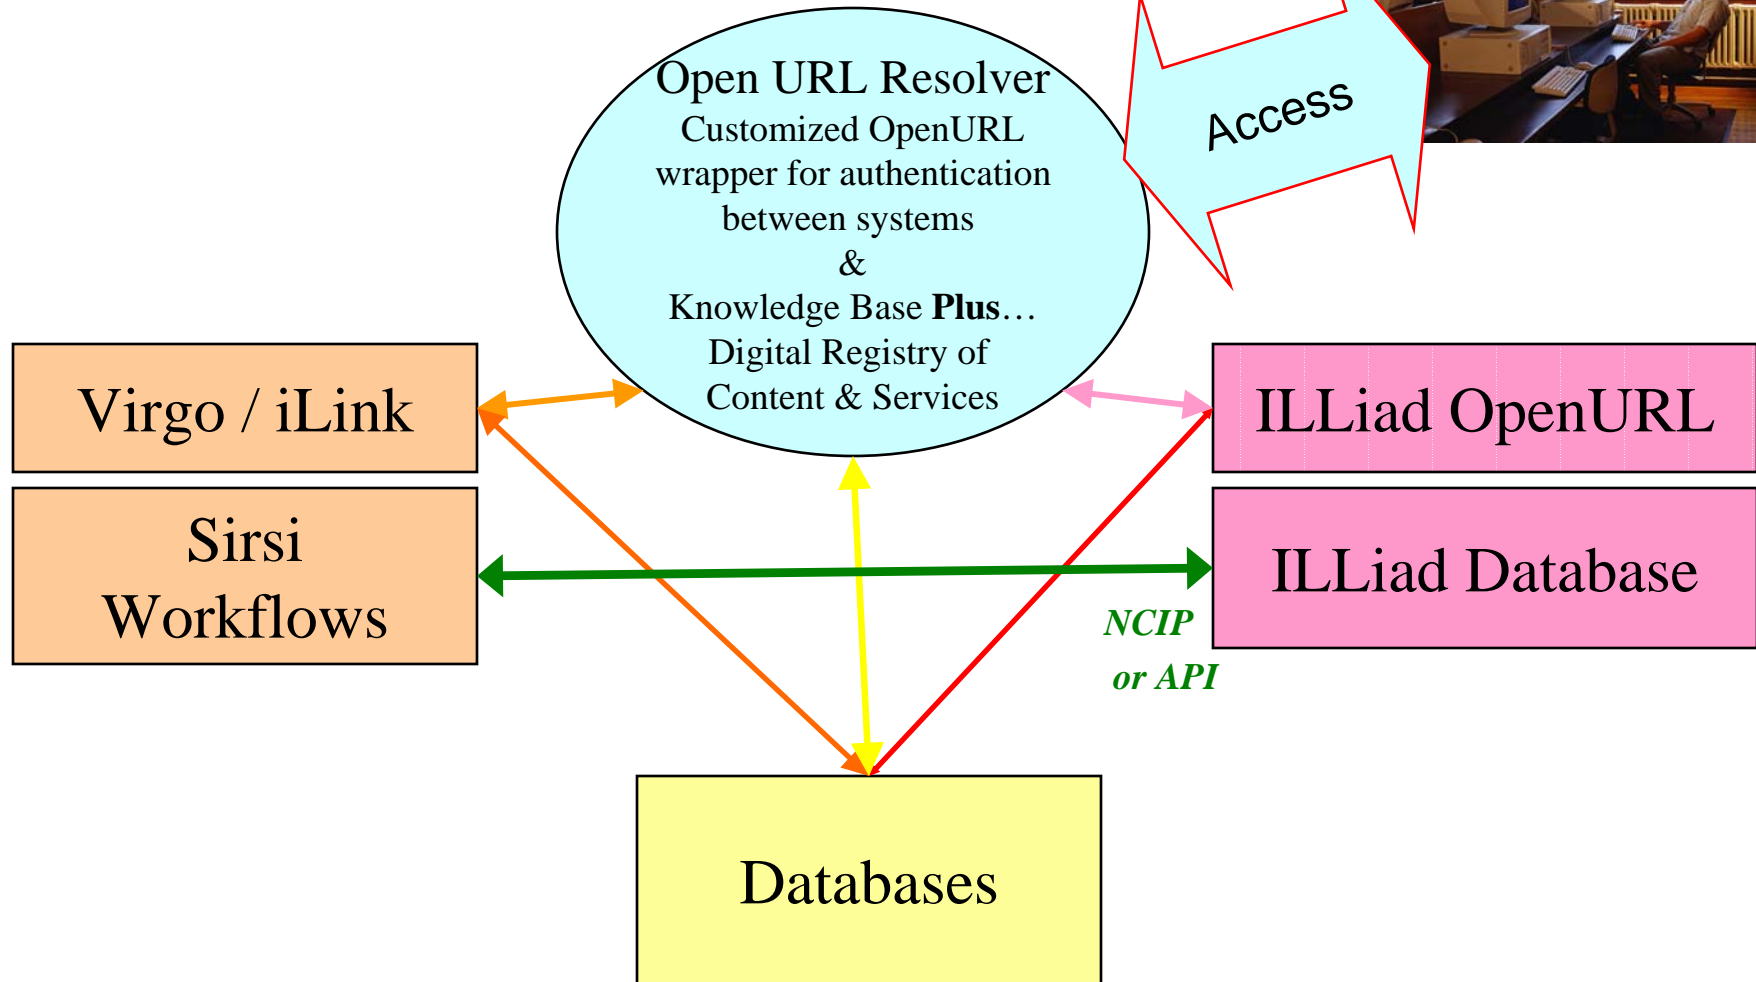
Open URL Resolver
Customized OpenURL wrapper for authentication between systems
&
Knowledge Base **Plus**…
Digital Registry of Content & Services

Access

Virgo / iLink

Sirsi Workflows

ILLiad OpenURL

ILLiad Database

NCIP or API

Databases